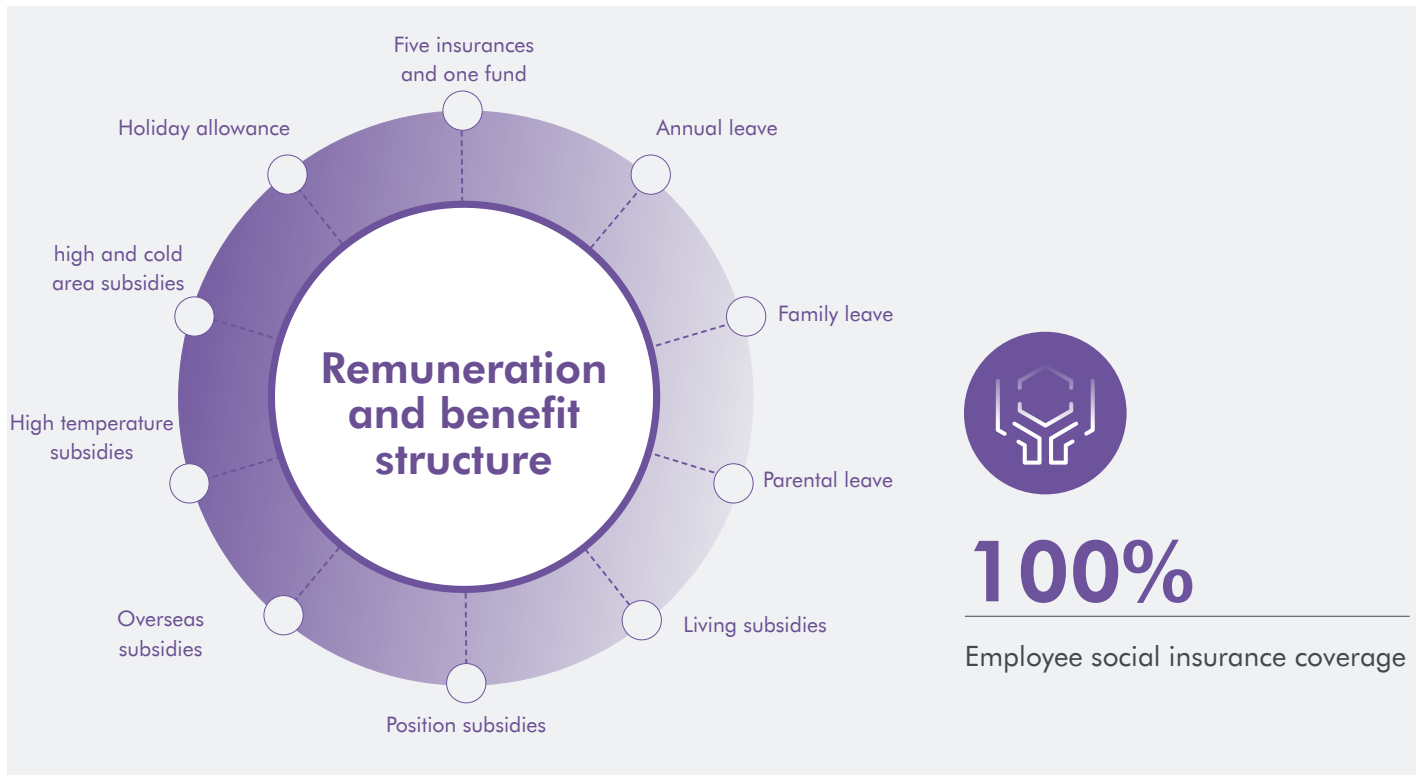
Five insurances and one fund

Annual leave

Family leave

Parental leave

Living subsidies

Position subsidies

Overseas subsidies

High temperature subsidies

high and cold area subsidies

Holiday allowance

Remuneration and benefit structure

100%

Employee social insurance coverage